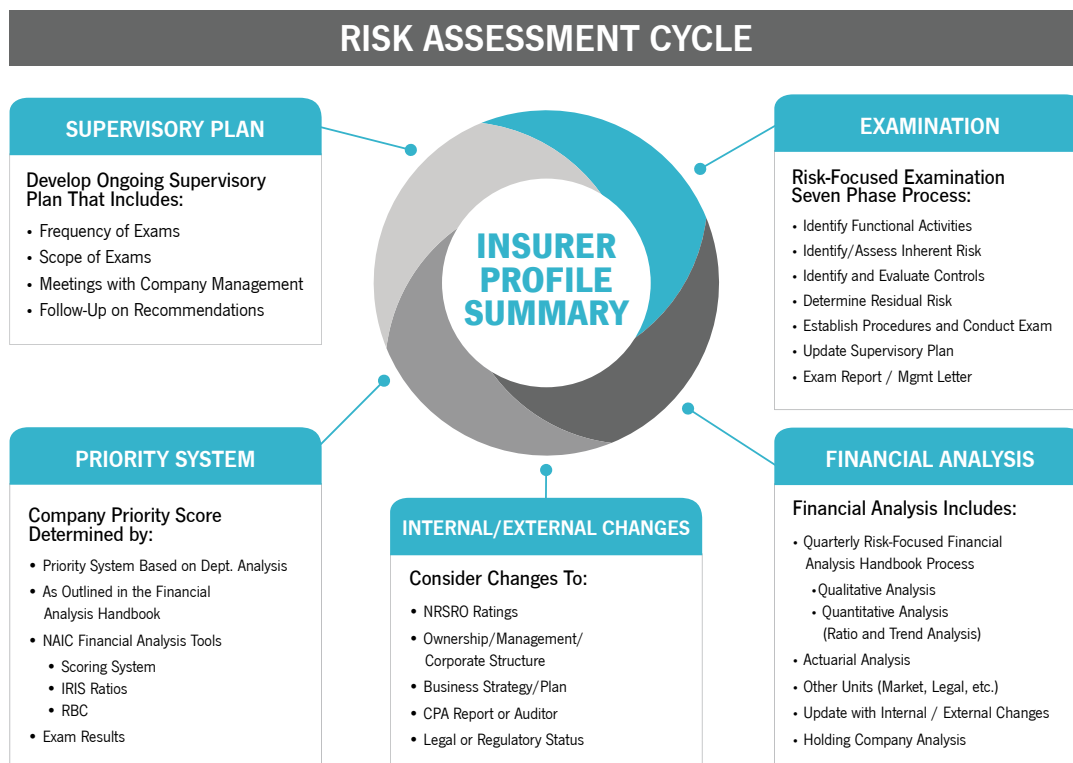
RISK ASSESSMENT CYCLE

SUPERVISORY PLAN

Develop Ongoing Supervisory Plan That Includes:

- Frequency of Exams
- Scope of Exams
- Meetings with Company Management
- Follow-Up on Recommendations

INSURER PROFILE SUMMARY

EXAMINATION

Risk-Focused Examination Seven Phase Process:

- Identify Functional Activities
- Identify/Assess Inherent Risk
- Identify and Evaluate Controls
- Determine Residual Risk
- Establish Procedures and Conduct Exam
- Update Supervisory Plan
- Exam Report / Mgmt Letter

PRIORITY SYSTEM

Company Priority Score Determined by:

- Priority System Based on Dept. Analysis
- As Outlined in the Financial Analysis Handbook
- NAIC Financial Analysis Tools
  - Scoring System
  - IRIS Ratios
  - RBC
- Exam Results

INTERNAL/EXTERNAL CHANGES

Consider Changes To:

- NRSRO Ratings
- Ownership/Management/ Corporate Structure
- Business Strategy/Plan
- CPA Report or Auditor
- Legal or Regulatory Status

FINANCIAL ANALYSIS

Financial Analysis Includes:

- Quarterly Risk-Focused Financial Analysis Handbook Process
  - Qualitative Analysis
  - Quantitative Analysis (Ratio and Trend Analysis)
- Actuarial Analysis
- Other Units (Market, Legal, etc.)
- Update with Internal / External Changes
- Holding Company Analysis